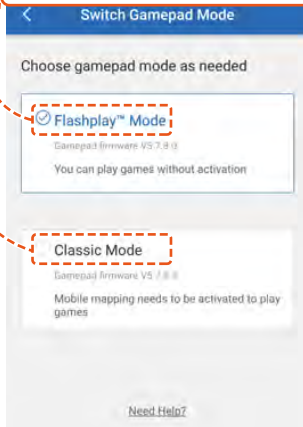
<

Switch Gamepad Mode

Choose gamepad mode as needed

Flashplay™ Mode

Gamepad firmware V5.7.8.0

You can play games without activation

Classic Mode

Gamepad firmware V5.7.8.0

Mobile mapping needs to be activated to play games

Need Help?